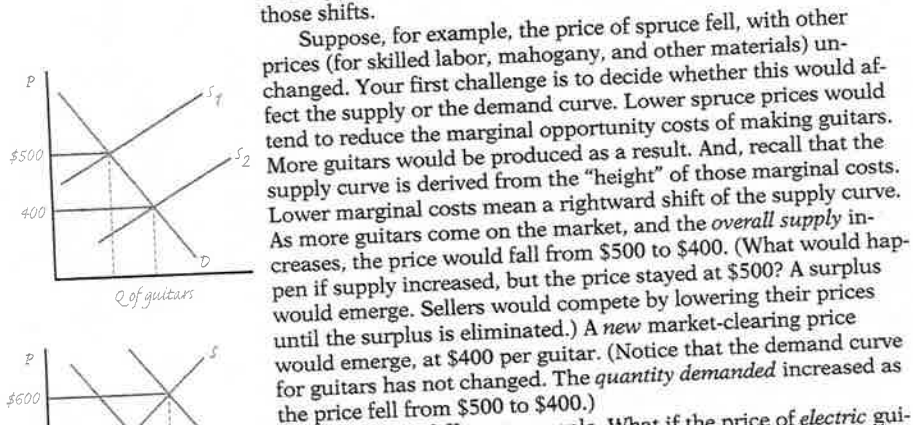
P

$S_1$

$500

$S_2$

400

D

Q of guitars

P

S

$600

those shifts.

Suppose, for example, the price of spruce fell, with other prices (for skilled labor, mahogany, and other materials) unchanged. Your first challenge is to decide whether this would affect the supply or the demand curve. Lower spruce prices would tend to reduce the marginal opportunity costs of making guitars. More guitars would be produced as a result. And, recall that the supply curve is derived from the "height" of those marginal costs. Lower marginal costs mean a rightward shift of the supply curve. As more guitars come on the market, and the overall supply increases, the price would fall from \$500 to \$400. (What would happen if supply increased, but the price stayed at \$500? A surplus would emerge. Sellers would compete by lowering their prices until the surplus is eliminated.) A new market-clearing price would emerge, at \$400 per guitar. (Notice that the demand curve for guitars has not changed. The quantity demanded increased as the price fell from \$500 to \$400.)

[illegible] What if the price of electric gui-